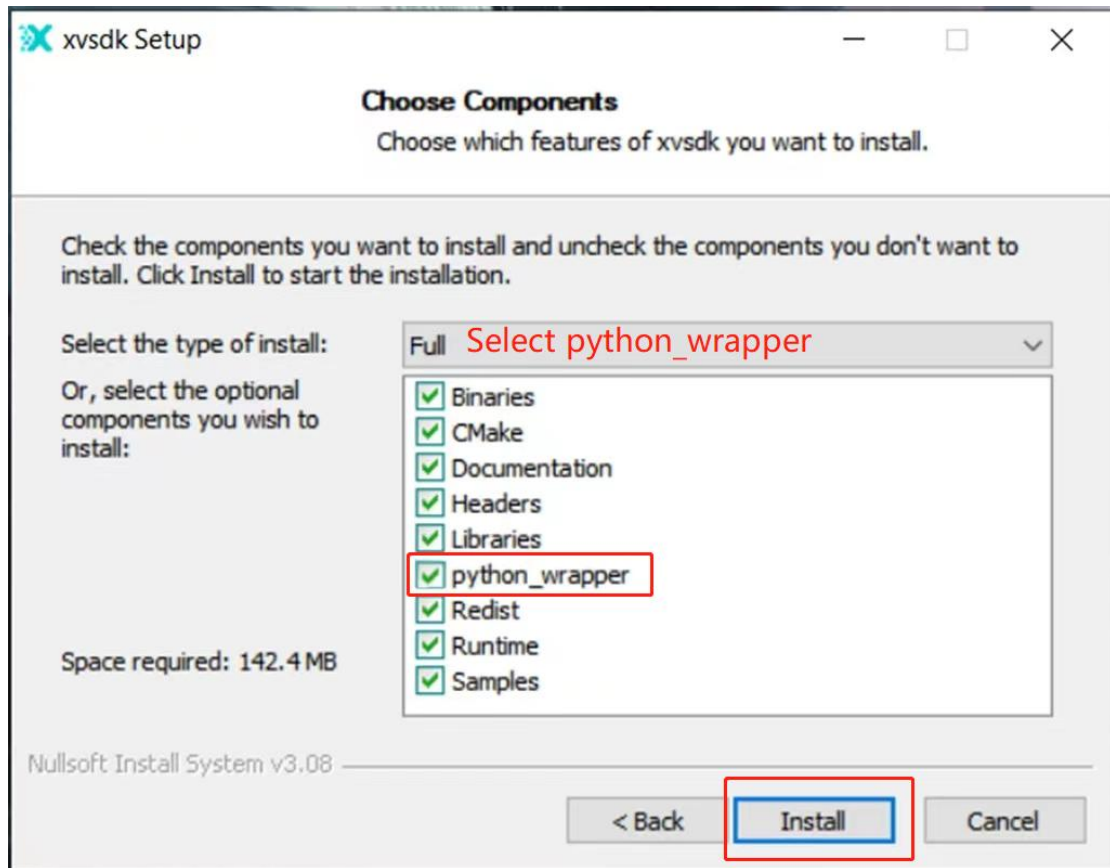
xvsdk Setup

Choose Components
Choose which features of xvsdk you want to install.

Check the components you want to install and uncheck the components you don't want to install. Click Install to start the installation.

Select the type of install:
Full Select python_wrapper

Or, select the optional components you wish to install:

Binaries
CMake
Documentation
Headers
Libraries
python_wrapper
Redist
Runtime
Samples

Space required: 142.4 MB

Nullsoft Install System v3.08

< Back
Install
Cancel